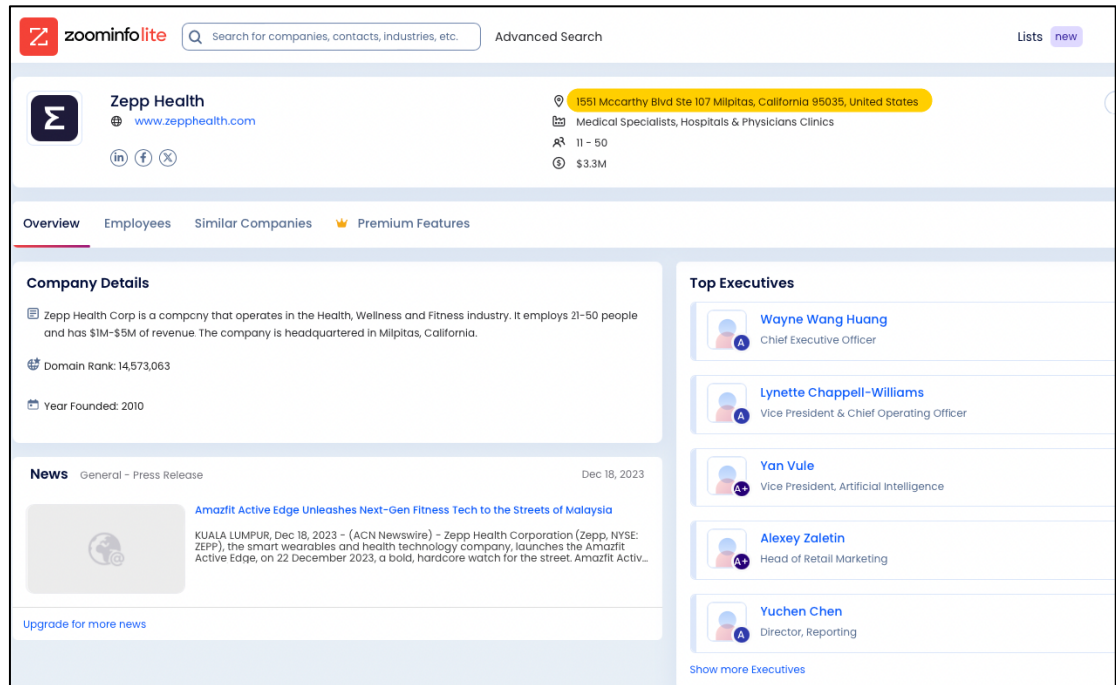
zoominfolite

Search for companies, contacts, industries, etc.

Advanced Search

Lists new

Zepp Health
www.zepphealth.com

1551 Mccarthy Blvd Ste 107 Milpitas, California 95035, United States
Medical Specialists, Hospitals & Physicians Clinics
11 - 50
$3.3M

Overview Employees Similar Companies Premium Features

Company Details

Zepp Health Corp is a compcny that operates in the Health, Wellness and Fitness industry. It employs 21-50 people and has $1M-$5M of revenue. The company is headquartered in Milpitas, California.

Domain Rank: 14,573,063

Year Founded: 2010

News General - Press Release Dec 18, 2023

Amazfit Active Edge Unleashes Next-Gen Fitness Tech to the Streets of Malaysia

KUALA LUMPUR, Dec 18, 2023 - (ACN Newswire) - Zepp Health Corporation (Zepp, NYSE: ZEPP), the smart wearables and health technology company, launches the Amazfit Active Edge, on 22 December 2023, a bold, hardcore watch for the street. Amazfit Activ...

Upgrade for more news

Top Executives

Wayne Wang Huang
Chief Executive Officer
A

Lynette Chappell-Williams
Vice President & Chief Operating Officer
A

Yan Vule
Vice President, Artificial Intelligence
A+

Alexey Zaletin
Head of Retail Marketing
A+

Yuchen Chen
Director, Reporting
A

Show more Executives